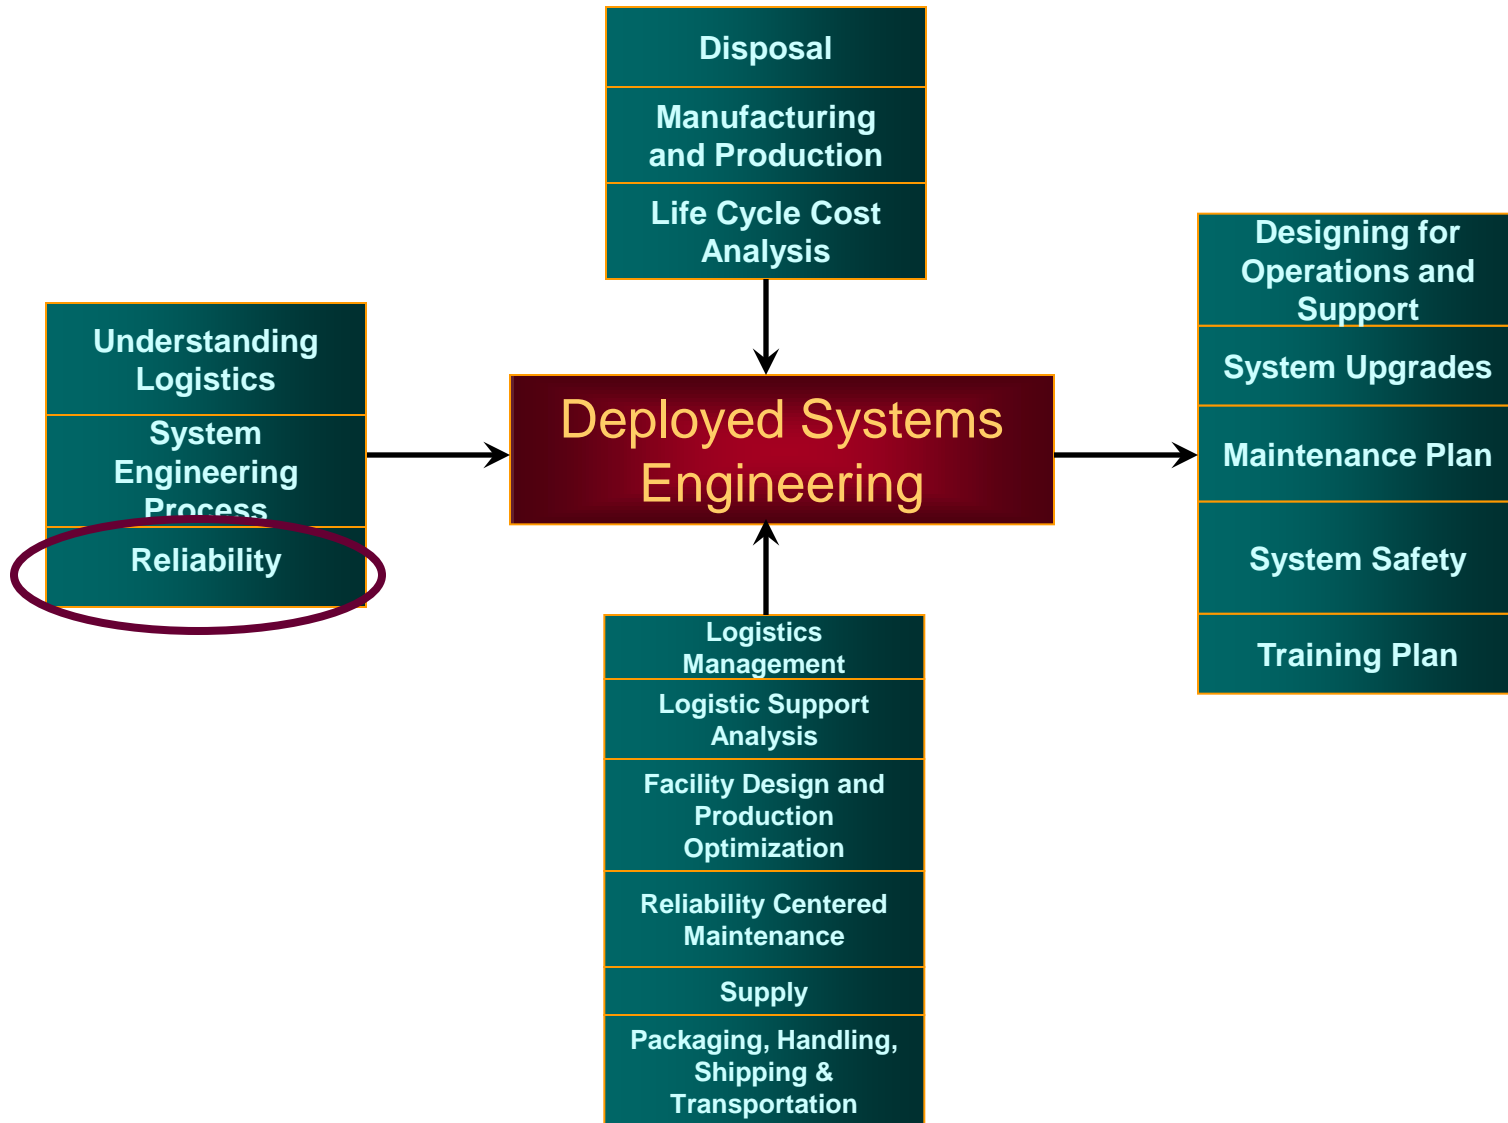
Disposal

Manufacturing and Production

Life Cycle Cost Analysis

Understanding Logistics

System Engineering Process

Reliability

Deployed Systems Engineering

Designing for Operations and Support

System Upgrades

Maintenance Plan

System Safety

Training Plan

Logistics Management

Logistic Support Analysis

Facility Design and Production Optimization

Reliability Centered Maintenance

Supply

Packaging, Handling, Shipping & Transportation